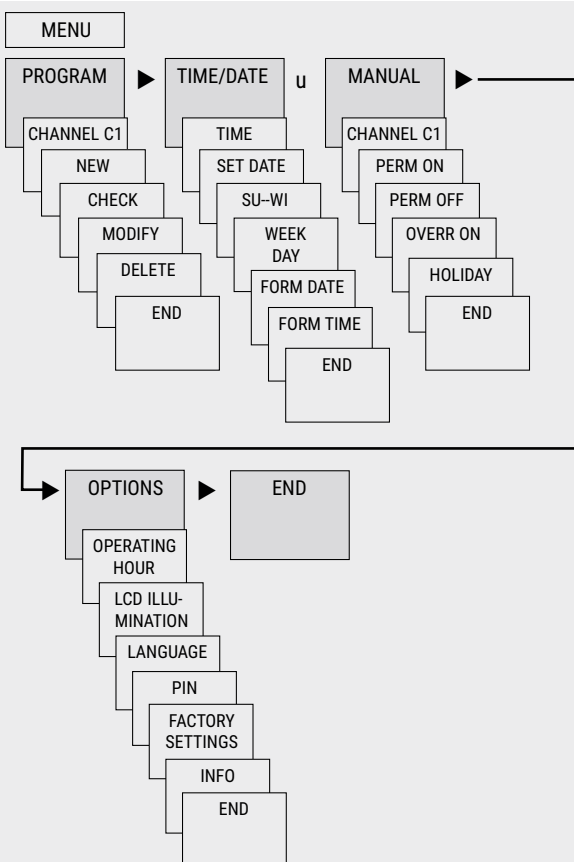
MENU

PROGRAM

CHANNEL C1

NEW

CHECK

MODIFY

DELETE

END

TIME/DATE

TIME

SET DATE

SU--WI

WEEK DAY

FORM DATE

FORM TIME

END

u

MANUAL

CHANNEL C1

PERM ON

PERM OFF

OVERR ON

HOLIDAY

END

OPTIONS

OPERATING HOUR

LCD ILLUMINATION

LANGUAGE

PIN

FACTORY SETTINGS

INFO

END

END